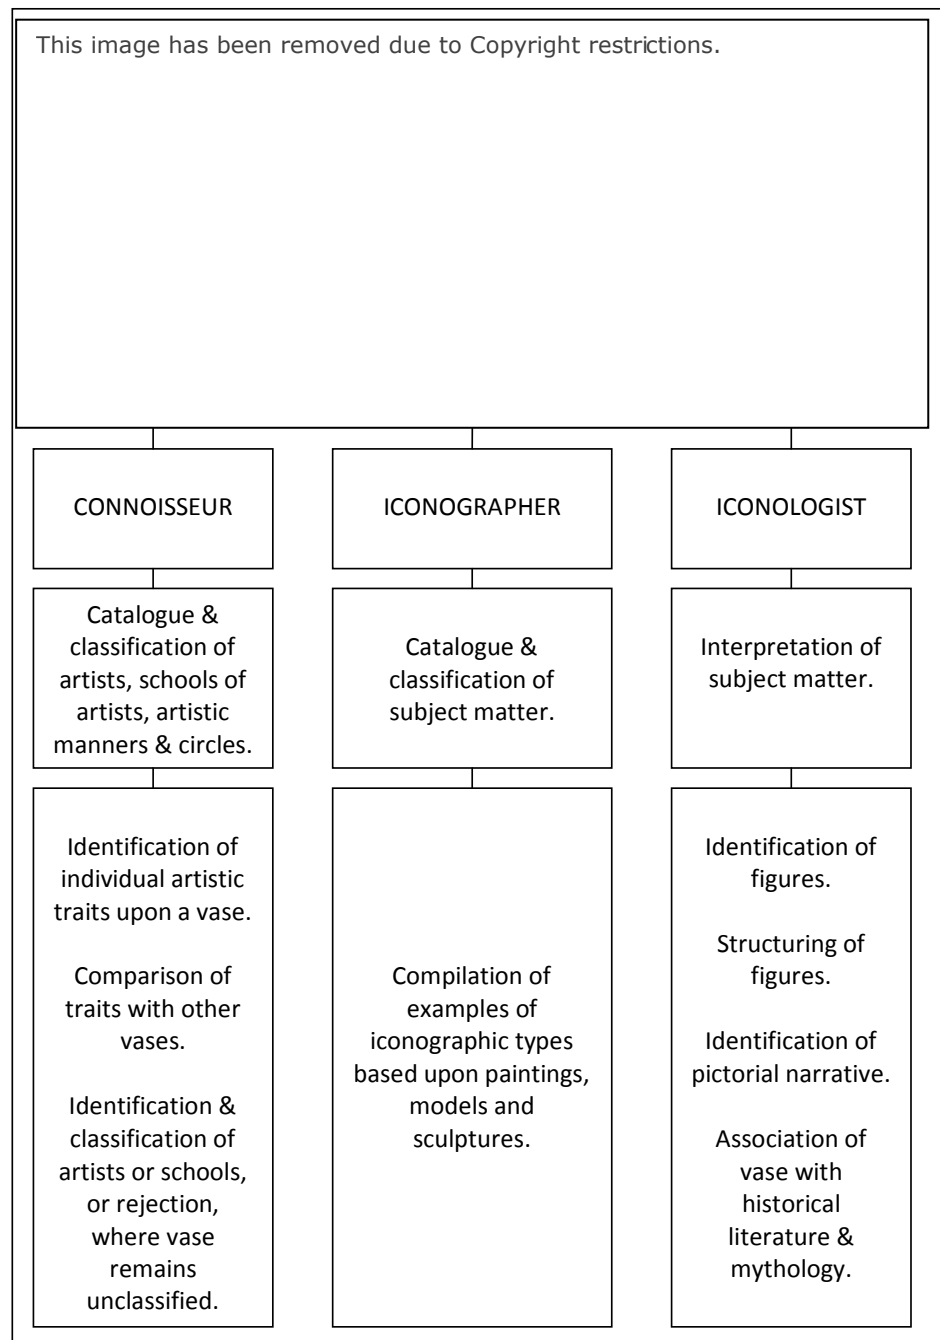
This image has been removed due to Copyright restrictions.

CONNOISSEUR

Catalogue & classification of artists, schools of artists, artistic manners & circles.

Identification of individual artistic traits upon a vase.

Comparison of traits with other vases.

Identification & classification of artists or schools, or rejection, where vase remains unclassified.

ICONOGRAPHER

Catalogue & classification of subject matter.

Compilation of examples of iconographic types based upon paintings, models and sculptures.

ICONOLOGIST

Interpretation of subject matter.

Identification of figures.

Structuring of figures.

Identification of pictorial narrative.

Association of vase with historical literature & mythology.